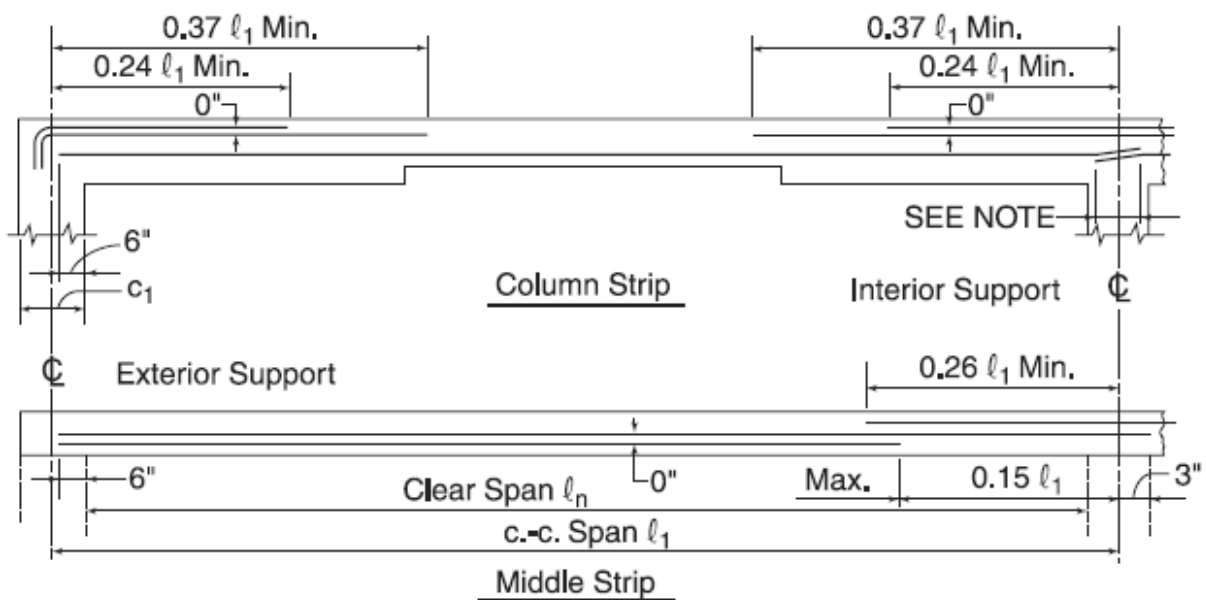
0.37 $\ell_1$ Min.
0.24 $\ell_1$ Min.
0"
0.37 $\ell_1$ Min.
0.24 $\ell_1$ Min.
0"
SEE NOTE
6"
$c_1$
Column Strip
Interior Support
℄
℄
Exterior Support
0.26 $\ell_1$ Min.
6"
0"
Clear Span $\ell_n$
Max.
0.15 $\ell_1$
3"
c.-c. Span $\ell_1$
Middle Strip